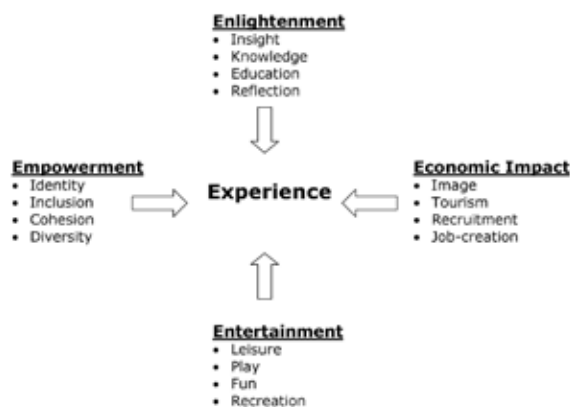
Enlightenment
- Insight
- Knowledge
- Education
- Reflection

Empowerment
- Identity
- Inclusion
- Cohesion
- Diversity

Experience

Economic Impact
- Image
- Tourism
- Recruitment
- Job-creation

Entertainment
- Leisure
- Play
- Fun
- Recreation